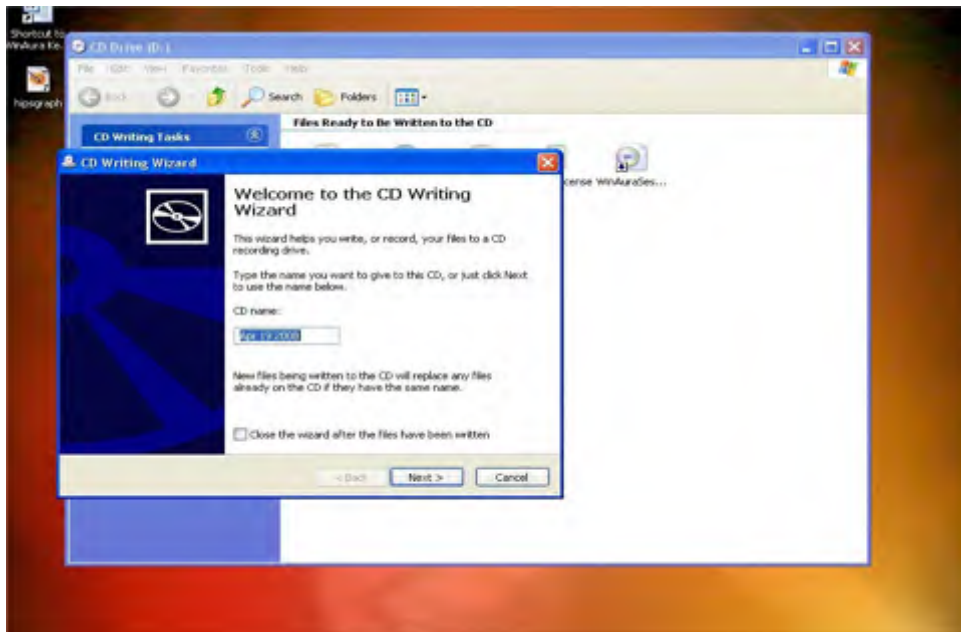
Shortcut to WinAura Ke...

hipsgraph

CD Drive (D:)

File Edit View Favorites Tools Help

Back Search Folders

CD Writing Tasks

Files Ready to Be Written to the CD

icense WinAuraSes...

CD Writing Wizard

Welcome to the CD Writing Wizard

This wizard helps you write, or record, your files to a CD recording drive.

Type the name you want to give to this CD, or just click Next to use the name below.

CD name:

Apr 19 2008

New files being written to the CD will replace any files already on the CD if they have the same name.

Close the wizard after the files have been written

< Back Next > Cancel